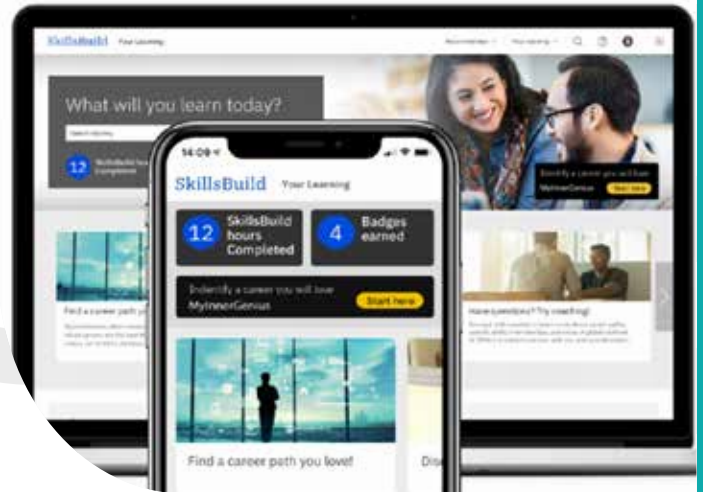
SkillsBuild Your Learning

What will you learn today?

12

Find a career path yo

Have questions? Try coaching!

14:09

SkillsBuild Your Learning

12 SkillsBuild hours Completed

4 Badges earned

Indentify a career you will love MyInnerGenius

Start here

Find a career path you love!

Dis